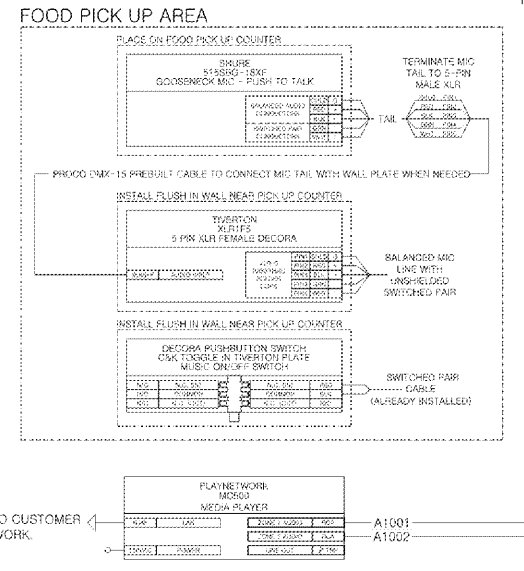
FOOD PICK UP AREA

PLACE ON FOOD PICK UP COUNTER

SHURE
515SBG-18XF
GOOSENECK MIC - PUSH TO TALK

BALANCED AUDIO CONNECTIONS
SWITCHED PAIR CONNECTIONS

TAIL

TERMINATE MIC TAIL TO 5-PIN MALE XLR

PROCO DMX-15 PREBUILT CABLE TO CONNECT MIC TAIL WITH WALL PLATE WHEN NEEDED

INSTALL FLUSH IN WALL NEAR PICK UP COUNTER

TIVERTON
XLR1F5
5 PIN XLR FEMALE DECORA

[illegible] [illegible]

BALANCED MIC LINE WITH UNSHIELDED SWITCHED PAIR

INSTALL FLUSH IN WALL NEAR PICK UP COUNTER

DECORA PUSHBUTTON SWITCH
C&K TOGGLE IN TIVERTON PLATE
MUSIC ON/OFF SWITCH

SWITCHED PAIR CABLE
(ALREADY INSTALLED)

PLAYNETWORK
MC500
MEDIA PLAYER

O CUSTOMER
VORK.

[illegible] LAN
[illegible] POWER
ZONE 1 AUDIO
ZONE 2 AUDIO
LINE OUT

A1001
A1002